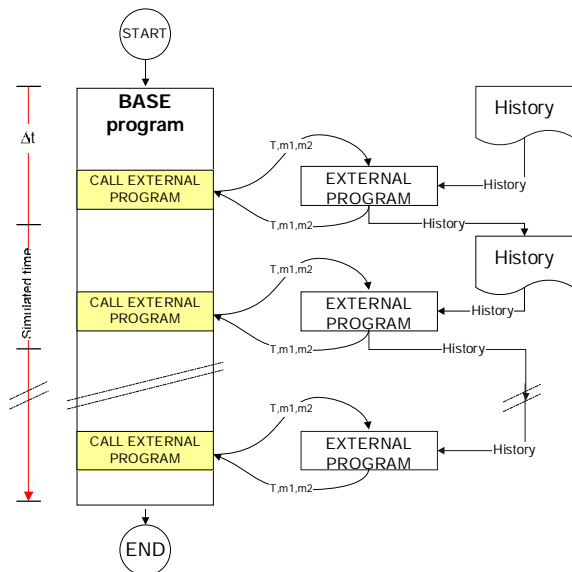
START

Δt

Simulated time

BASE program

CALL EXTERNAL PROGRAM

T,m1,m2

EXTERNAL PROGRAM

T,m1,m2

History

History

History

History

CALL EXTERNAL PROGRAM

T,m1,m2

EXTERNAL PROGRAM

T,m1,m2

History

History

CALL EXTERNAL PROGRAM

T,m1,m2

EXTERNAL PROGRAM

T,m1,m2

History

END